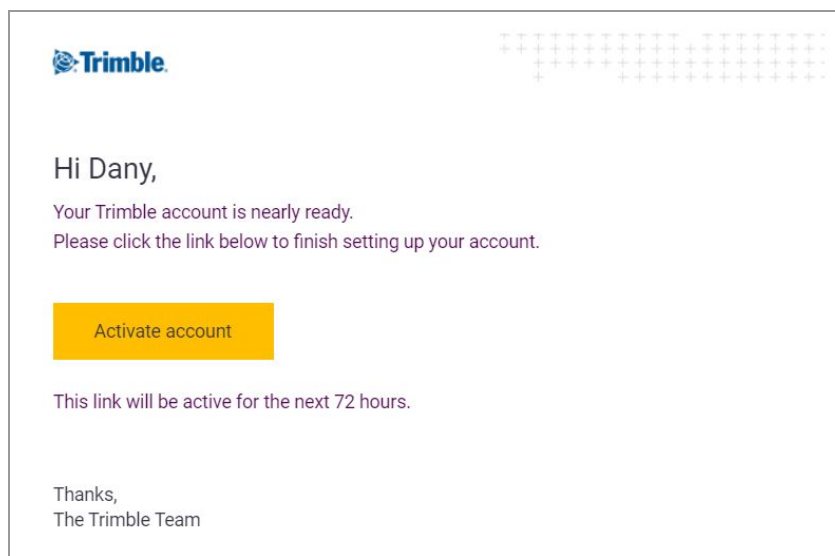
Trimble.

Hi Dany,

Your Trimble account is nearly ready.
Please click the link below to finish setting up your account.

Activate account

This link will be active for the next 72 hours.

Thanks,
The Trimble Team